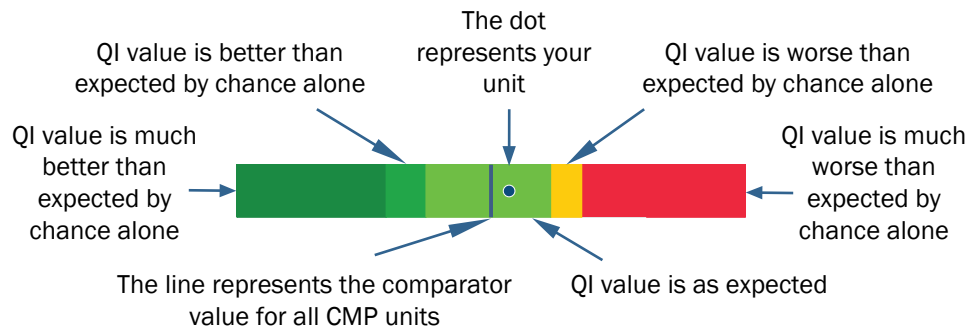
The dot represents your unit

QI value is better than expected by chance alone

QI value is worse than expected by chance alone

QI value is much better than expected by chance alone

QI value is much worse than expected by chance alone

The line represents the comparator value for all CMP units

QI value is as expected